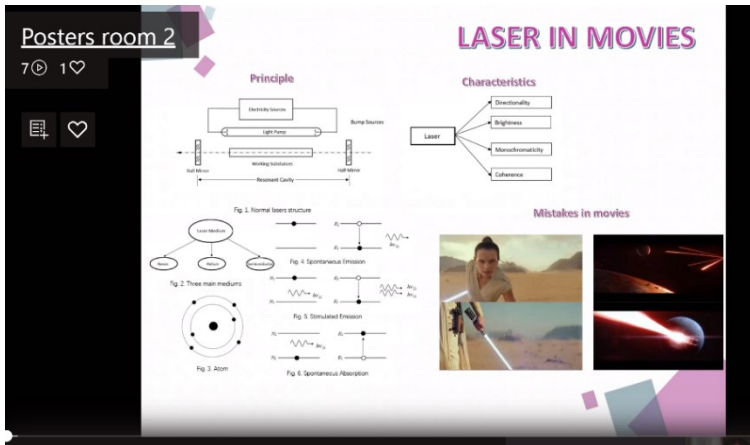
Posters room 2
7 1

LASER IN MOVIES

Principle

Electricity Sources
Bump Sources
Light Pump
Working Substance
Half Mirror
Half Mirror
Resonant Cavity

Fig. 1. Normal lasers structure

Laser Medium
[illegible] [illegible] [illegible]

Fig. 2. Three main mediums

Fig. 3. Atom

Fig. 4. Spontaneous Emission

Fig. 5. Stimulated Emission

Fig. 6. Spontaneous Absorption

Characteristics

Laser
Directionality
Brightness
Monochromaticity
Coherence

Mistakes in movies